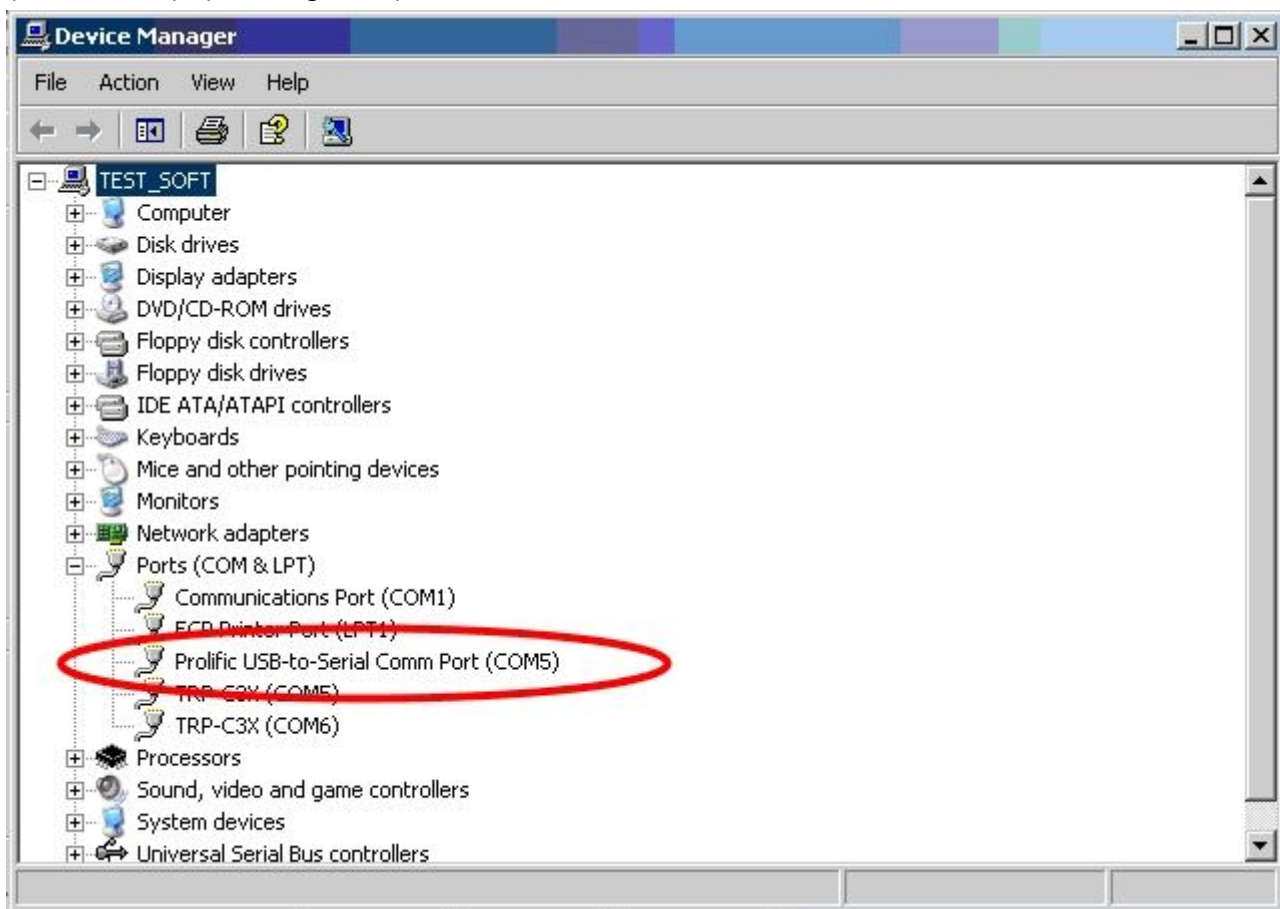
Device Manager

File Action View Help

TEST_SOFT
Computer
Disk drives
Display adapters
DVD/CD-ROM drives
Floppy disk controllers
Floppy disk drives
IDE ATA/ATAPI controllers
Keyboards
Mice and other pointing devices
Monitors
Network adapters
Ports (COM & LPT)
Communications Port (COM1)
ECP Printer Port (LPT1)
Prolific USB-to-Serial Comm Port (COM5)
TRP-C3X (COM5)
TRP-C3X (COM6)
Processors
Sound, video and game controllers
System devices
Universal Serial Bus controllers